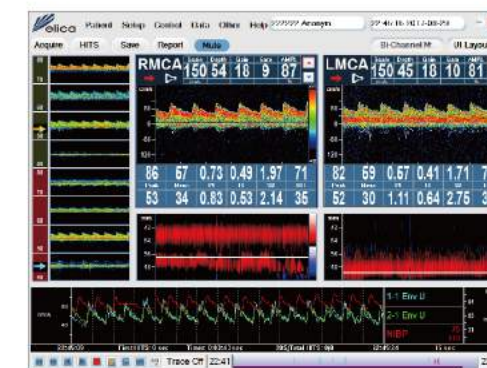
Delica Patient Setup Control Data Other Help ?????? Anonym 22-01-16-H01-7-D0-P4

Acquire HITS Save Report Mute Bi-Channel M UI Layout

RMCA 150 54 18 9 87

86 67 0.73 0.49 1.97 71
Peak Mean PI RI S/D HR
53 34 0.83 0.53 2.14 35

LMCA 150 45 18 10 81

82 69 0.67 0.41 1.71 7
Peak Mean PI RI S/D
52 30 1.11 0.64 2.75 3

1-1 Env U
2-1 Env U
NIBP

Trace Off 22:41